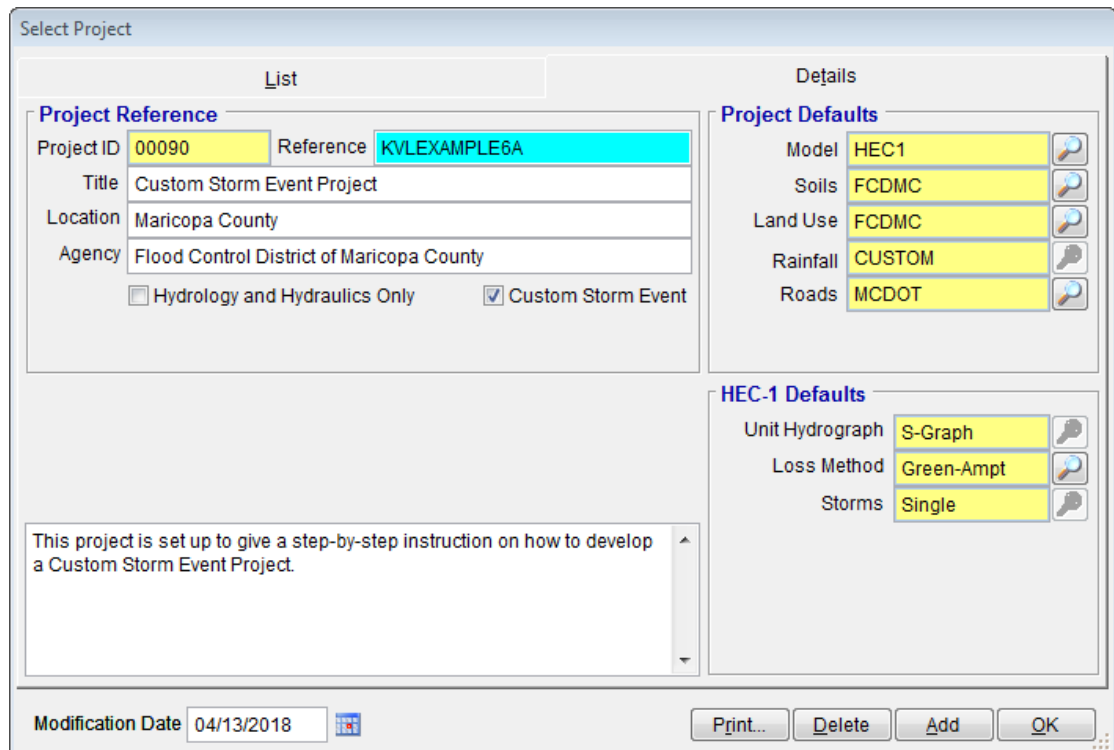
Select Project

List

Details

Project Reference

Project ID 00090 Reference KVLEXAMPLE6A

Title Custom Storm Event Project

Location Maricopa County

Agency Flood Control District of Maricopa County

Hydrology and Hydraulics Only

Custom Storm Event

Project Defaults

Model HEC1

Soils FCDMC

Land Use FCDMC

Rainfall CUSTOM

Roads MCDOT

HEC-1 Defaults

Unit Hydrograph S-Graph

Loss Method Green-Ampt

Storms Single

This project is set up to give a step-by-step instruction on how to develop a Custom Storm Event Project.

Modification Date 04/13/2018

Print...

Delete

Add

OK